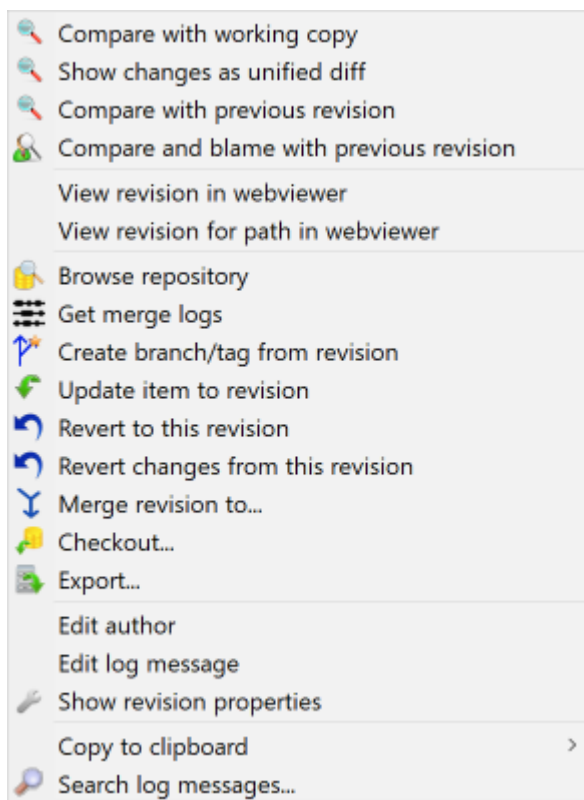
Compare with working copy
Show changes as unified diff
Compare with previous revision
Compare and blame with previous revision

View revision in webviewer
View revision for path in webviewer

Browse repository
Get merge logs
Create branch/tag from revision
Update item to revision
Revert to this revision
Revert changes from this revision
Merge revision to...
Checkout...
Export...

Edit author
Edit log message
Show revision properties

Copy to clipboard >
Search log messages...